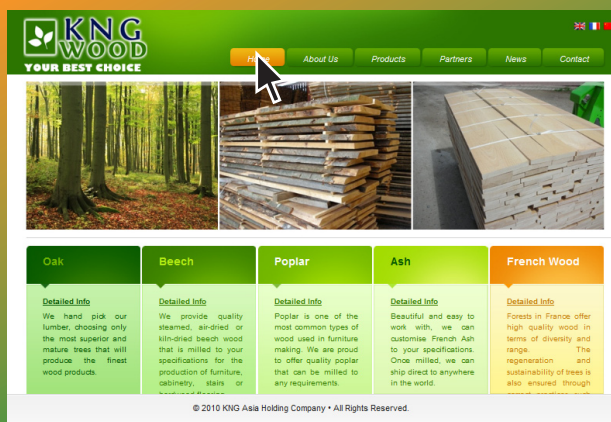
KNG WOOD
YOUR BEST CHOICE

Home | About Us | Products | Partners | News | Contact

Oak
Detailed Info
We hand pick our lumber, choosing only the most superior and mature trees that will produce the finest wood products.

Beech
Detailed Info
We provide quality steamed, air-dried or kiln-dried beech wood that is milled to your specifications for the production of furniture, cabinetry, stairs or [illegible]

Poplar
Detailed Info
Poplar is one of the most common types of wood used in furniture making. We are proud to offer quality poplar that can be milled to any requirements.

Ash
Detailed Info
Beautiful and easy to work with, we can customise French Ash to your specifications. Once milled, we can ship direct to anywhere in the world.

French Wood
Detailed Info
Forests in France offer high quality wood in terms of diversity and range. The regeneration and sustainability of trees is also ensured through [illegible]

© 2010 KNG Asia Holding Company • All Rights Reserved.